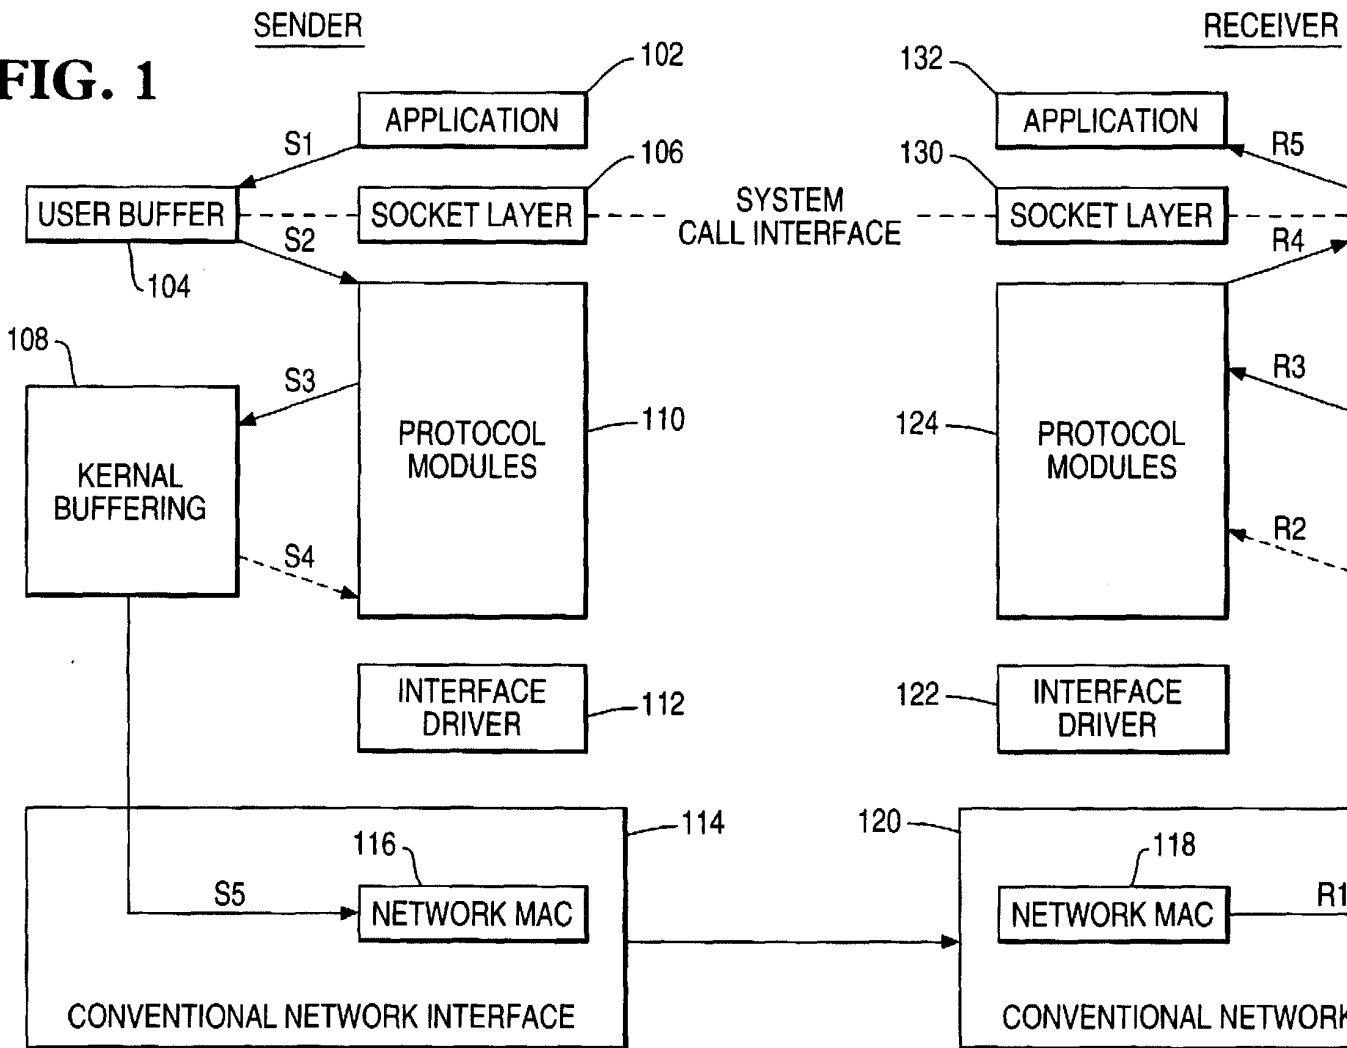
SENDER

RECEIVER

FIG. 1

102

APPLICATION

132

APPLICATION

S1

R5

106

130

USER BUFFER

SOCKET LAYER

SYSTEM CALL INTERFACE

SOCKET LAYER

S2

R4

104

108

S3

R3

PROTOCOL MODULES

110

124

PROTOCOL MODULES

KERNAL BUFFERING

S4

R2

INTERFACE DRIVER

112

122

INTERFACE DRIVER

114

120

116

118

S5

NETWORK MAC

NETWORK MAC

R1

CONVENTIONAL NETWORK INTERFACE

CONVENTIONAL NETWOR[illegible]